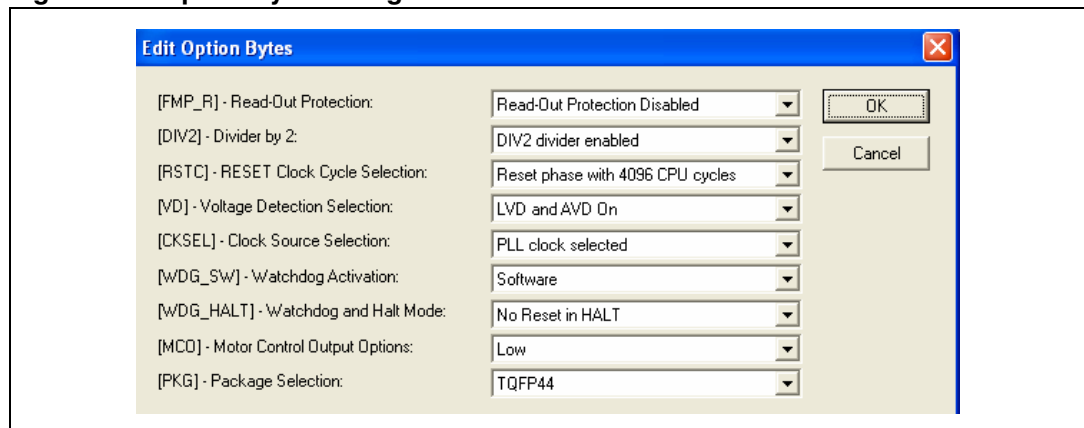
Edit Option Bytes

[FMP_R] - Read-Out Protection: Read-Out Protection Disabled
[DIV2] - Divider by 2: DIV2 divider enabled
[RSTC] - RESET Clock Cycle Selection: Reset phase with 4096 CPU cycles
[VD] - Voltage Detection Selection: LVD and AVD On
[CKSEL] - Clock Source Selection: PLL clock selected
[WDG_SW] - Watchdog Activation: Software
[WDG_HALT] - Watchdog and Halt Mode: No Reset in HALT
[MCO] - Motor Control Output Options: Low
[PKG] - Package Selection: TQFP44

OK
Cancel